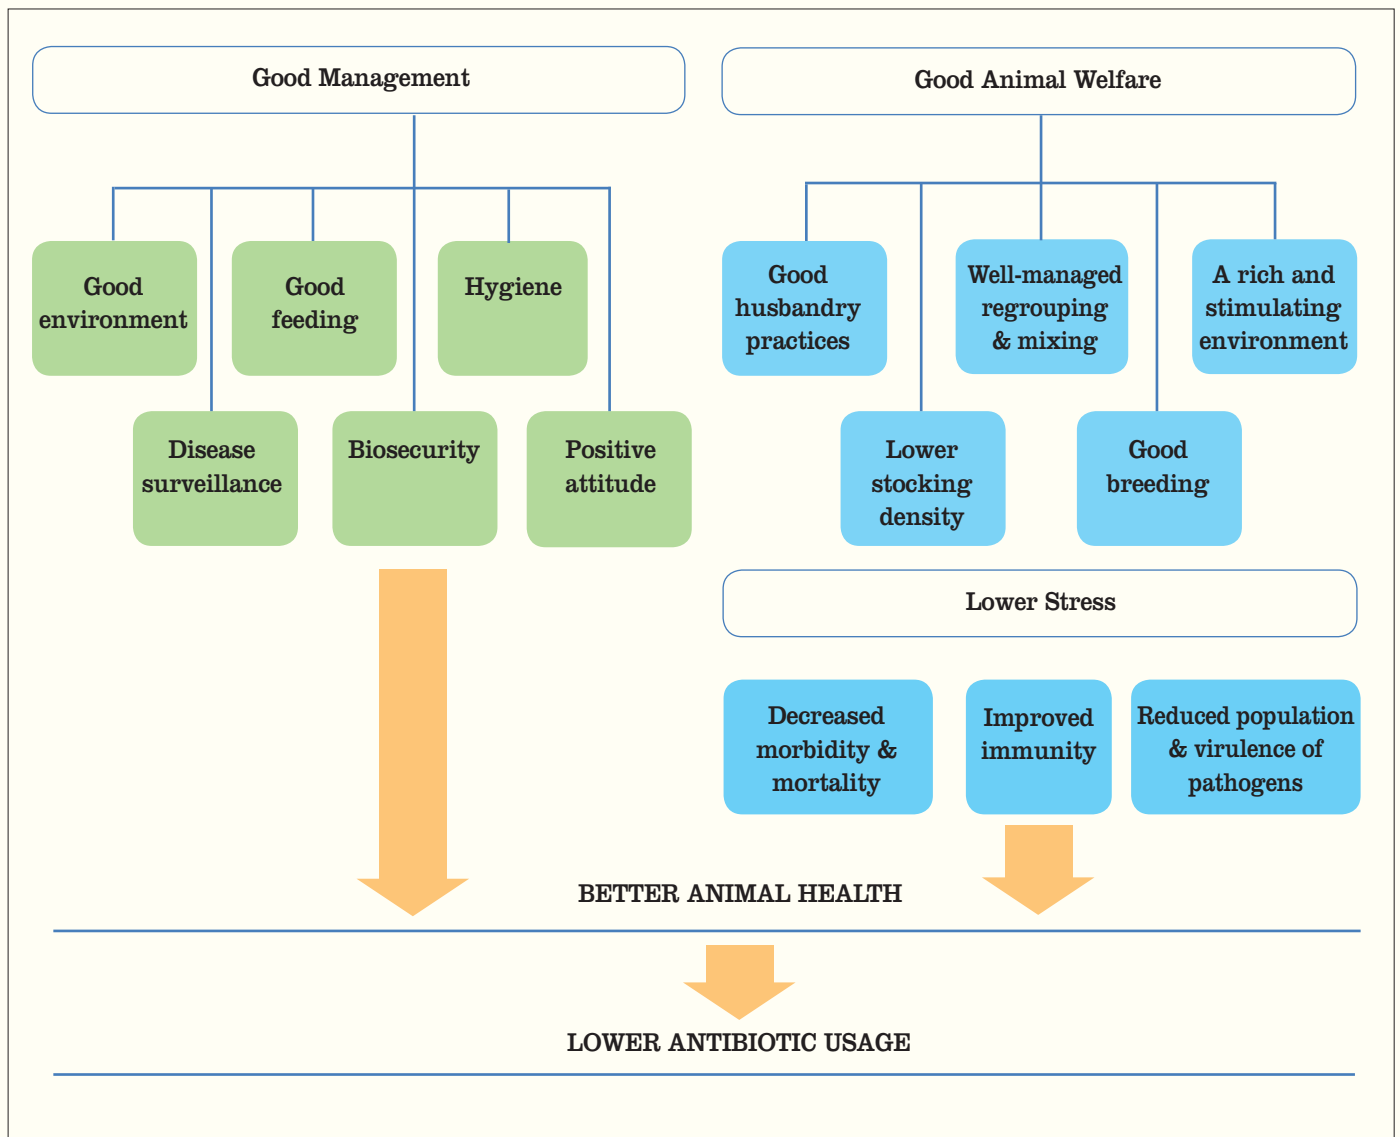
Good Management

Good environment

Good feeding

Hygiene

Disease surveillance

Biosecurity

Positive attitude

Good Animal Welfare

Good husbandry practices

Well-managed regrouping & mixing

A rich and stimulating environment

Lower stocking density

Good breeding

Lower Stress

Decreased morbidity & mortality

Improved immunity

Reduced population & virulence of pathogens

BETTER ANIMAL HEALTH

LOWER ANTIBIOTIC USAGE